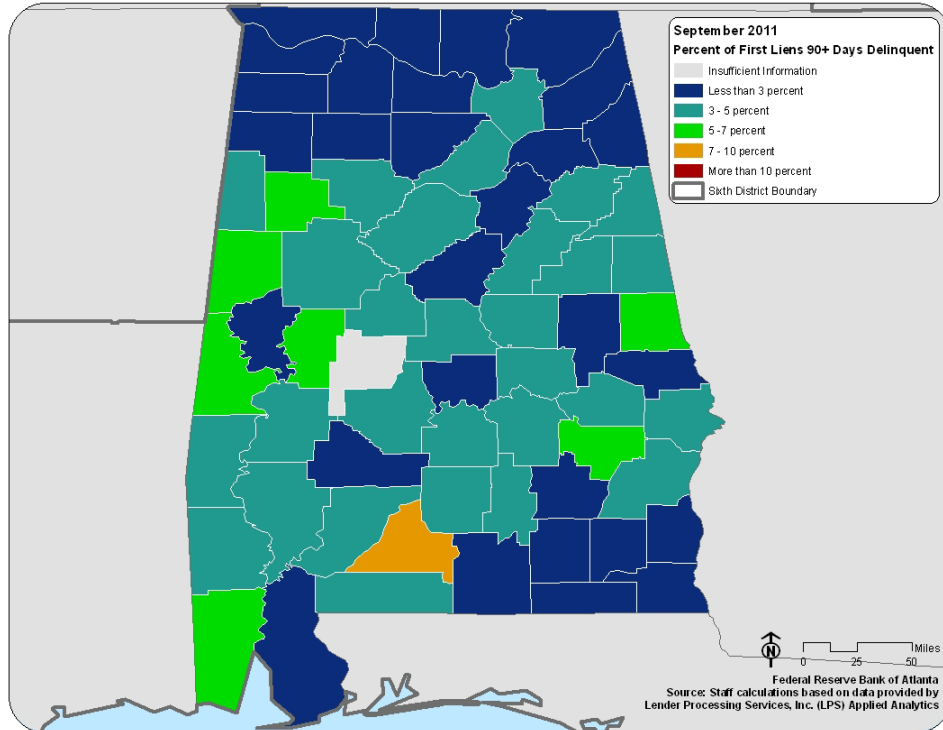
September 2011
Percent of First Liens 90+ Days Delinquent

Insufficient Information
Less than 3 percent
3 - 5 percent
5 - 7 percent
7 - 10 percent
More than 10 percent
Sixth District Boundary

N
Miles
0 25 50

Federal Reserve Bank of Atlanta
Source: Staff calculations based on data provided by Lender Processing Services, Inc. (LPS) Applied Analytics